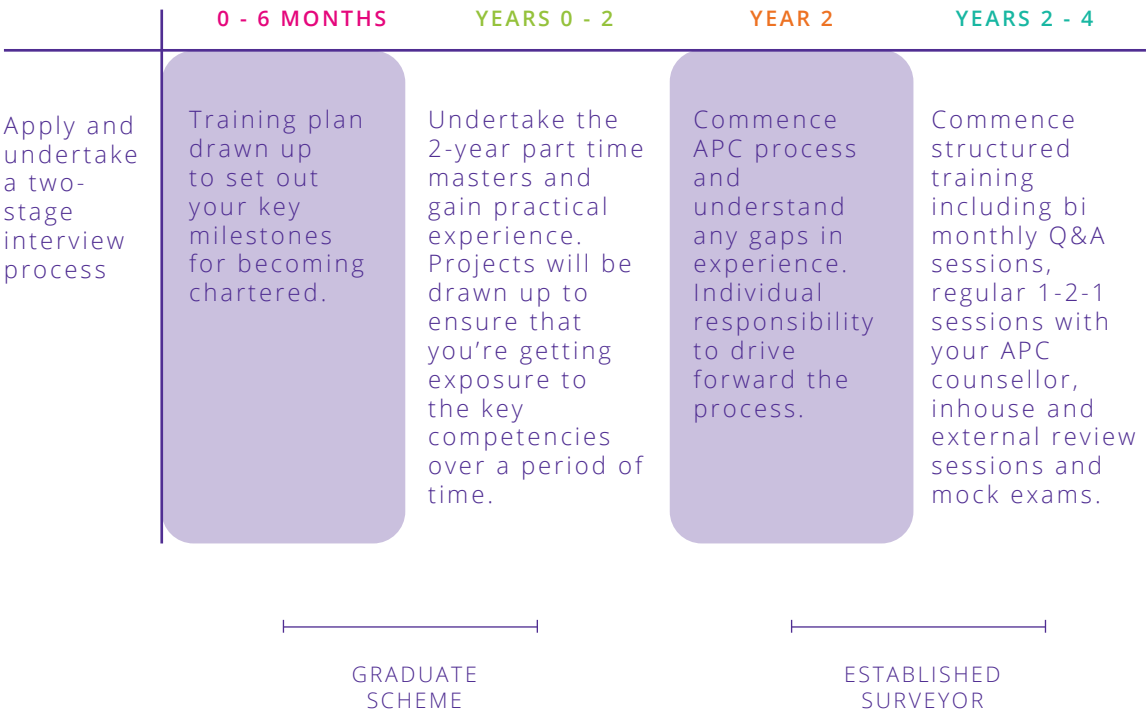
0 - 6 MONTHS

YEARS 0 - 2

YEAR 2

YEARS 2 - 4

Apply and undertake a two-stage interview process

Training plan drawn up to set out your key milestones for becoming chartered.

Undertake the 2-year part time masters and gain practical experience. Projects will be drawn up to ensure that you're getting exposure to the key competencies over a period of time.

Commence APC process and understand any gaps in experience. Individual responsibility to drive forward the process.

Commence structured training including bi monthly Q&A sessions, regular 1-2-1 sessions with your APC counsellor, inhouse and external review sessions and mock exams.

GRADUATE SCHEME

ESTABLISHED SURVEYOR